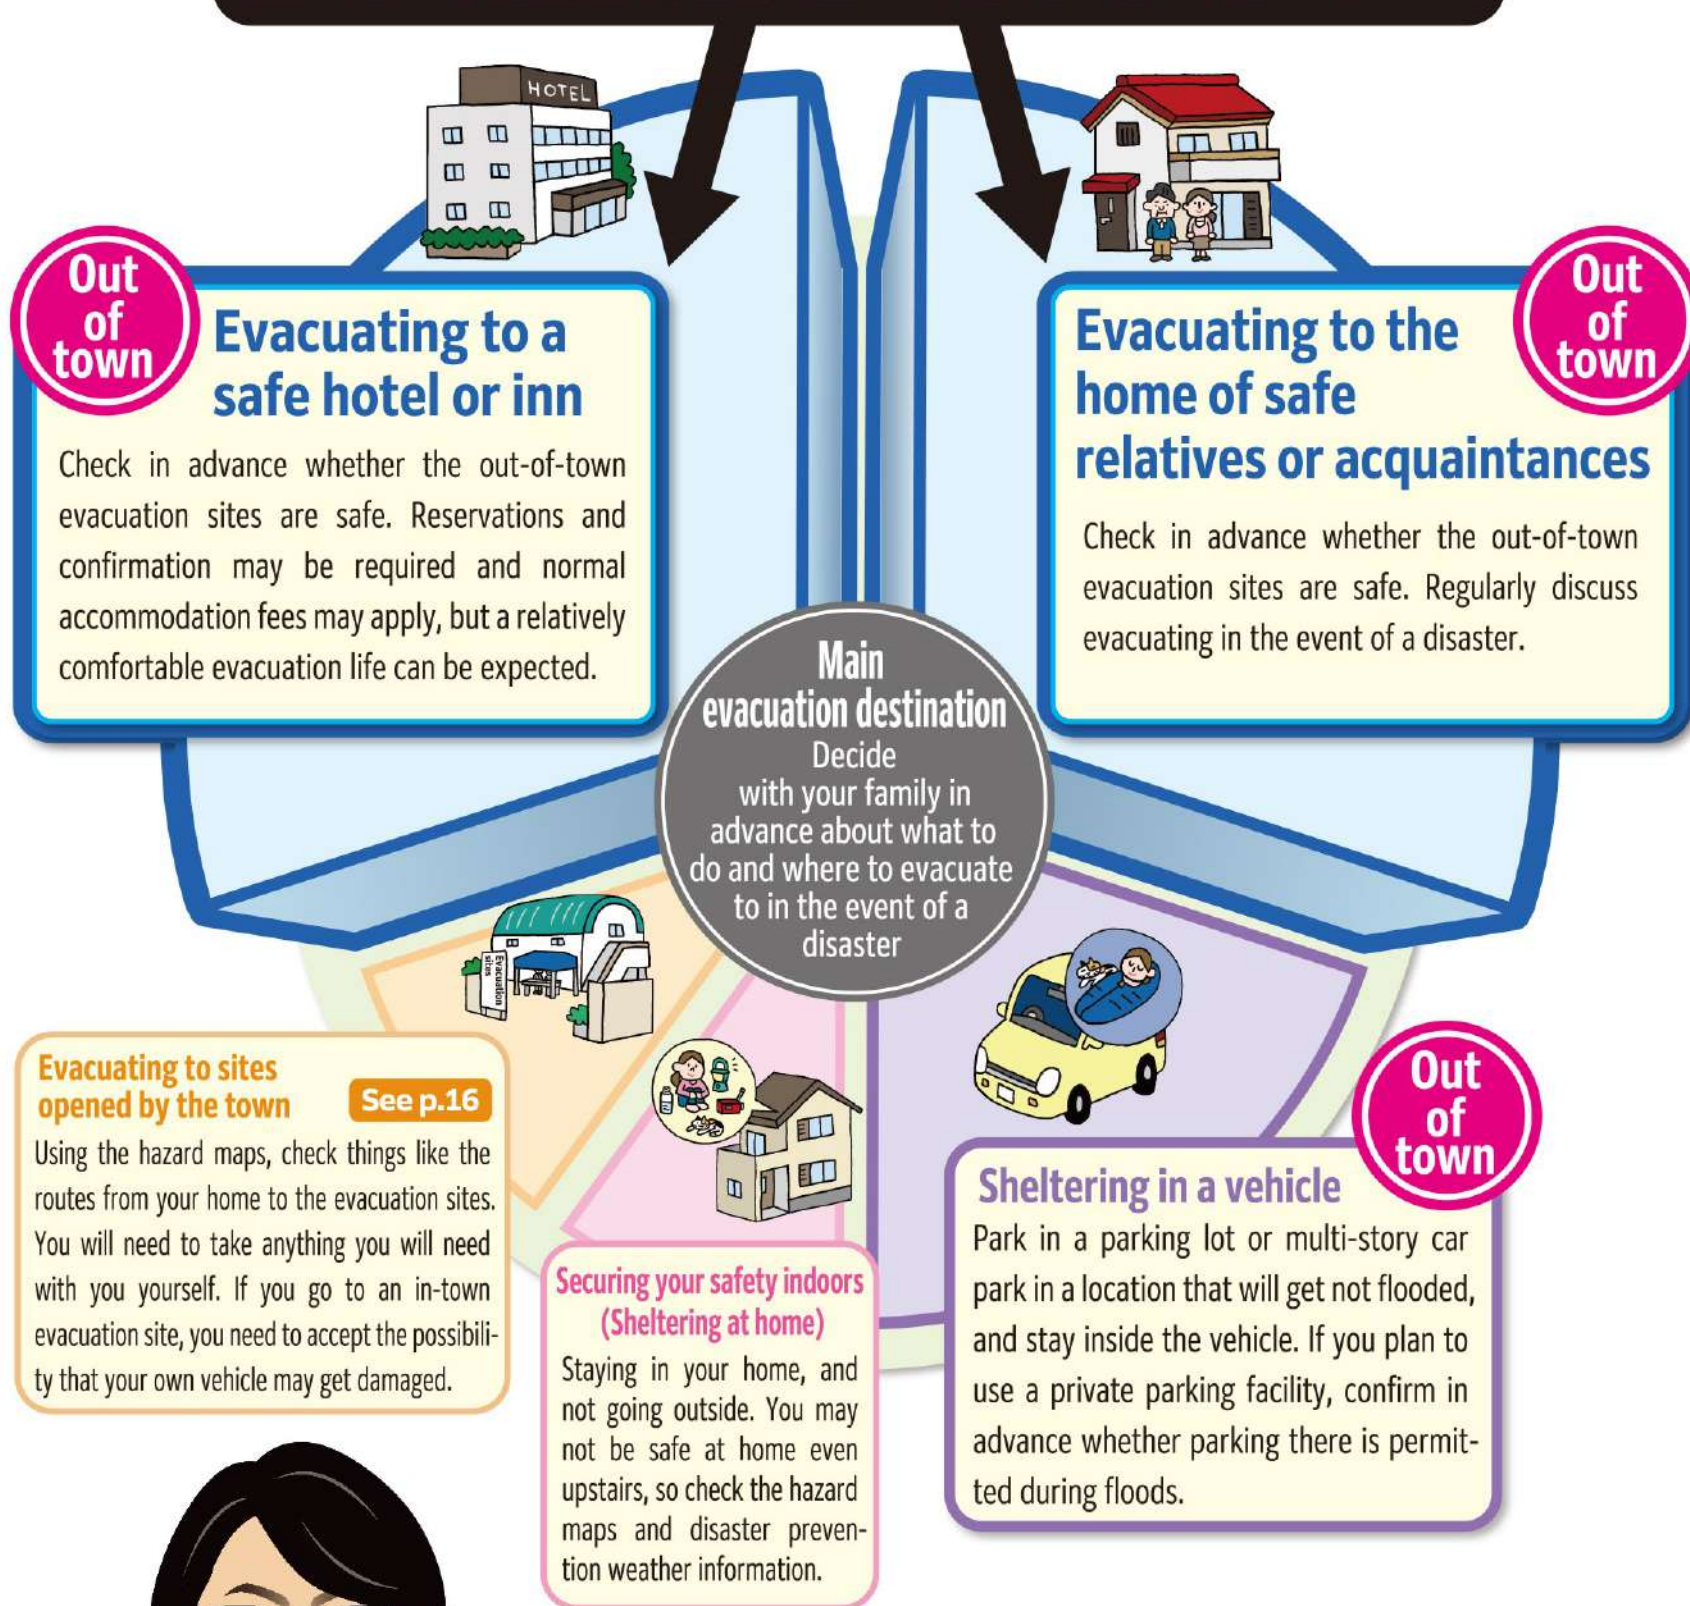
HOTEL

Out of town

Evacuating to a safe hotel or inn

Check in advance whether the out-of-town evacuation sites are safe. Reservations and confirmation may be required and normal accommodation fees may apply, but a relatively comfortable evacuation life can be expected.

Out of town

Evacuating to the home of safe relatives or acquaintances

Check in advance whether the out-of-town evacuation sites are safe. Regularly discuss evacuating in the event of a disaster.

Main evacuation destination
Decide with your family in advance about what to do and where to evacuate to in the event of a disaster

Evacuation sites

Evacuating to sites opened by the town

See p.16

Using the hazard maps, check things like the routes from your home to the evacuation sites. You will need to take anything you will need with you yourself. If you go to an in-town evacuation site, you need to accept the possibility that your own vehicle may get damaged.

Securing your safety indoors (Sheltering at home)

Staying in your home, and not going outside. You may not be safe at home even upstairs, so check the hazard maps and disaster prevention weather information.

Out of town

Sheltering in a vehicle

Park in a parking lot or multi-story car park in a location that will get not flooded, and stay inside the vehicle. If you plan to use a private parking facility, confirm in advance whether parking there is permitted during floods.